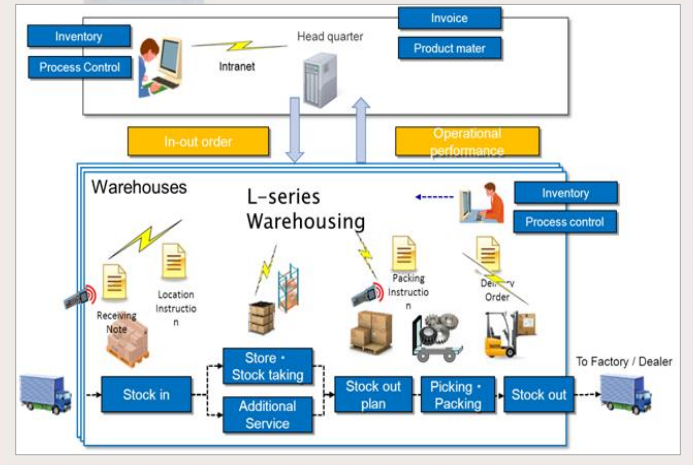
Inventory

Process Control

Intranet

Head quarter

Invoice

Product mater

In-out order

Operational performance

Warehouses

L-series Warehousing

Inventory

Process control

Receiving Note

Location Instruction

Packing Instruction

Delivery Order

To Factory / Dealer

Stock in

Store・Stock taking

Additional Service

Stock out plan

Picking・Packing

Stock out